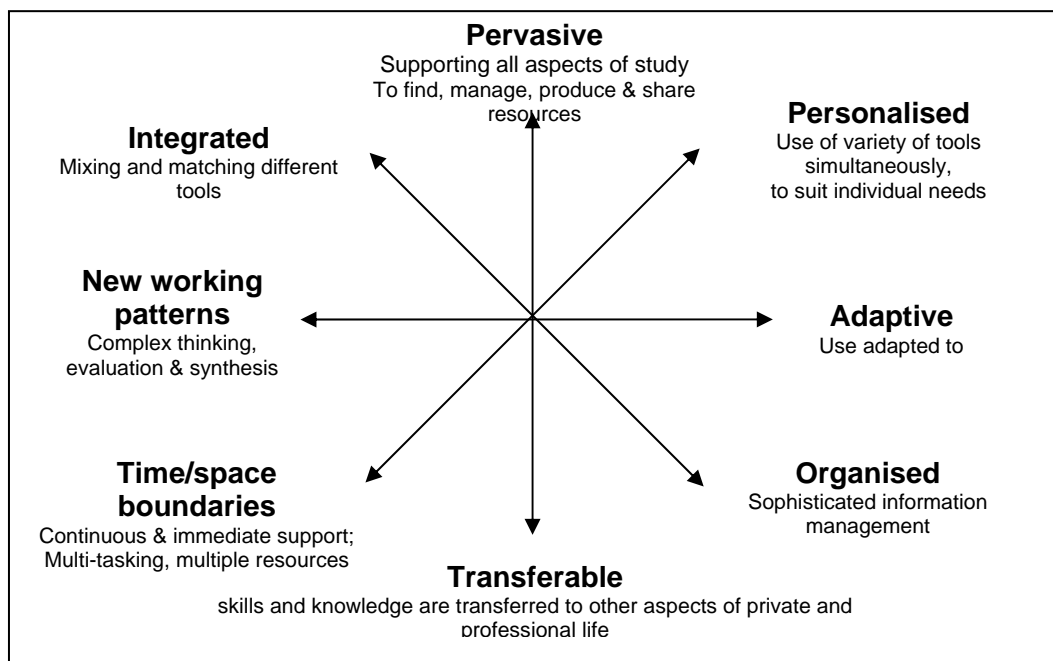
**Pervasive**
Supporting all aspects of study
To find, manage, produce & share resources

**Integrated**
Mixing and matching different tools

**Personalised**
Use of variety of tools simultaneously, to suit individual needs

**New working patterns**
Complex thinking, evaluation & synthesis

**Adaptive**
Use adapted to

**Time/space boundaries**
Continuous & immediate support; Multi-tasking, multiple resources

**Organised**
Sophisticated information management

**Transferable**
skills and knowledge are transferred to other aspects of private and professional life